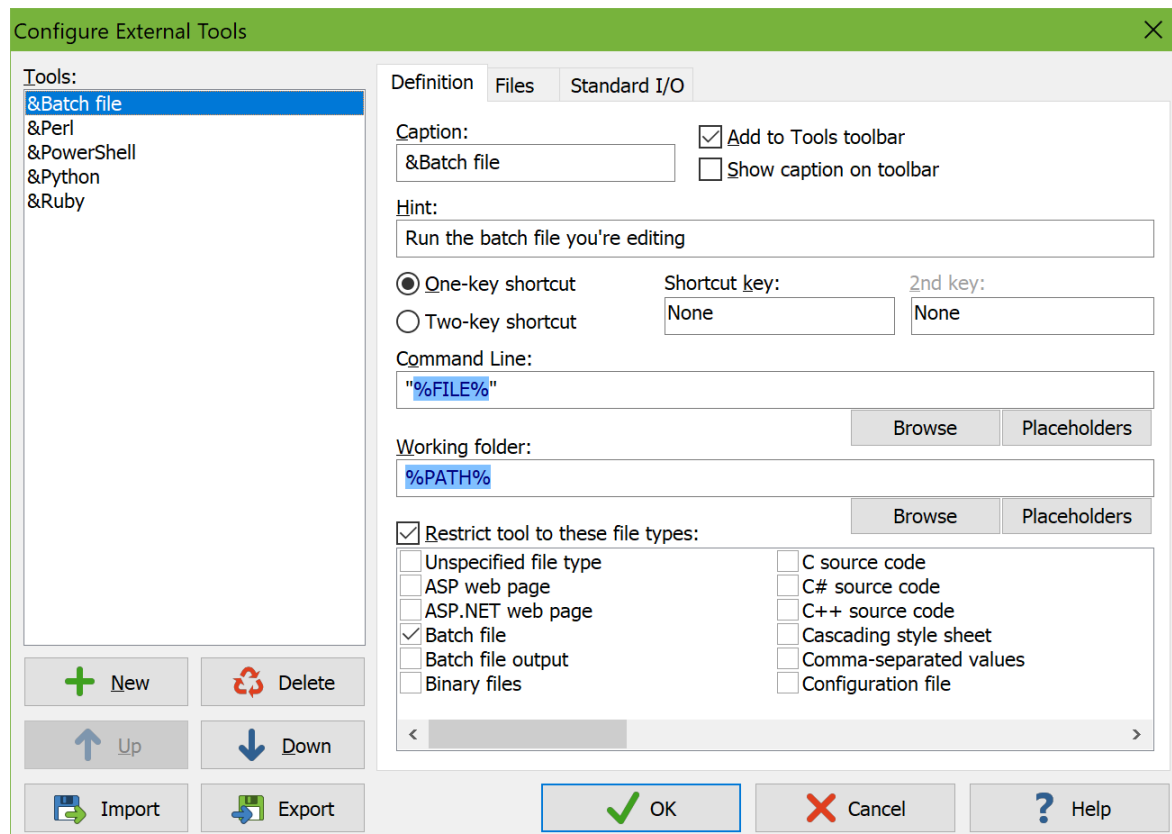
Configure External Tools

Tools:
&Batch file
&Perl
&PowerShell
&Python
&Ruby

New
Delete
Up
Down
Import
Export

Definition
Files
Standard I/O

Caption:
&Batch file
Add to Tools toolbar
Show caption on toolbar

Hint:
Run the batch file you're editing

One-key shortcut
Two-key shortcut
Shortcut key:
None
2nd key:
None

Command Line:
"%FILE%"
Browse
Placeholders

Working folder:
%PATH%
Browse
Placeholders

Restrict tool to these file types:
Unspecified file type
ASP web page
ASP.NET web page
Batch file
Batch file output
Binary files
C source code
C# source code
C++ source code
Cascading style sheet
Comma-separated values
Configuration file

OK
Cancel
Help